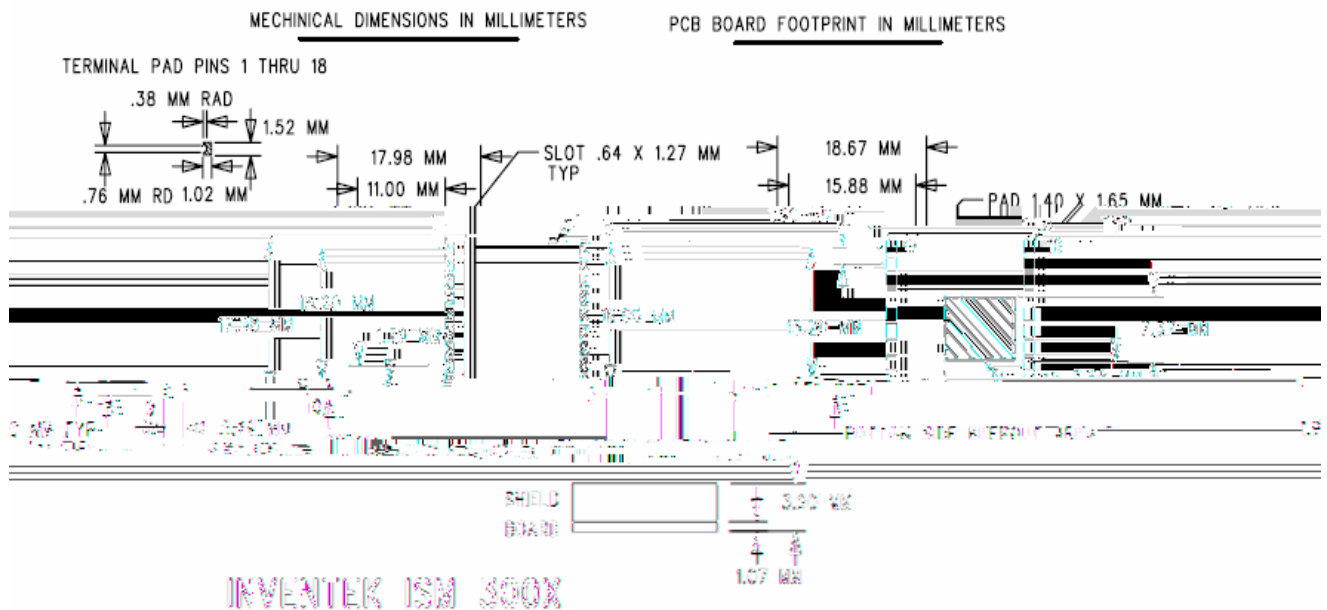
MECHINICAL DIMENSIONS IN MILLIMETERS

PCB BOARD FOOTPRINT IN MILLIMETERS

TERMINAL PAD PINS 1 THRU 18

.38 MM RAD

1.52 MM

.76 MM RD 1.02 MM

17.98 MM

11.00 MM

SLOT .64 X 1.27 MM TYP

18.67 MM

15.88 MM

PAD 1.40 X 1.65 MM

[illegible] MM

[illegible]

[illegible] MM

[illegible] MM

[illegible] MM

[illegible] MM

BOTTOM SIDE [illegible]

SHIELD

BOARD

3.00 MM

1.07 MM

INVENTEK ISM 300X